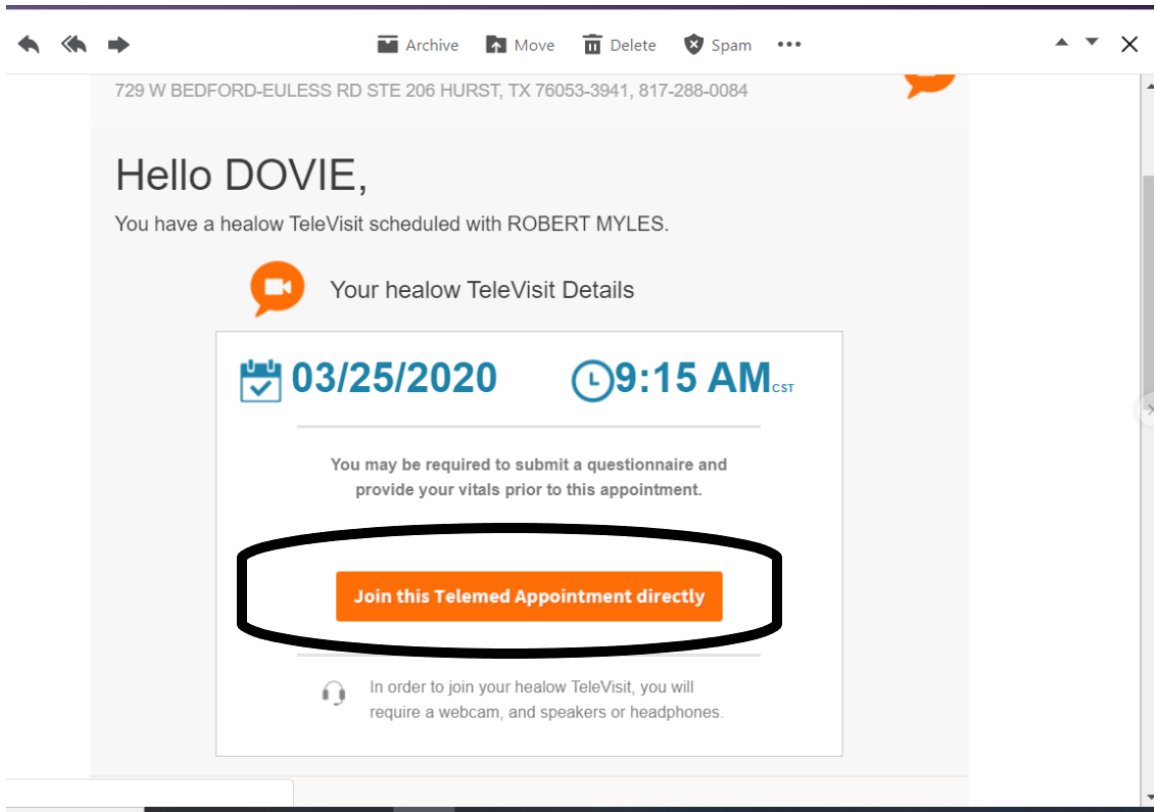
Archive Move Delete Spam •••

729 W BEDFORD-EULESS RD STE 206 HURST, TX 76053-3941, 817-288-0084

Hello DOVIE,

You have a healow TeleVisit scheduled with ROBERT MYLES.

Your healow TeleVisit Details

03/25/2020 9:15 AM CST

You may be required to submit a questionnaire and provide your vitals prior to this appointment.

Join this Telemed Appointment directly

In order to join your healow TeleVisit, you will require a webcam, and speakers or headphones.